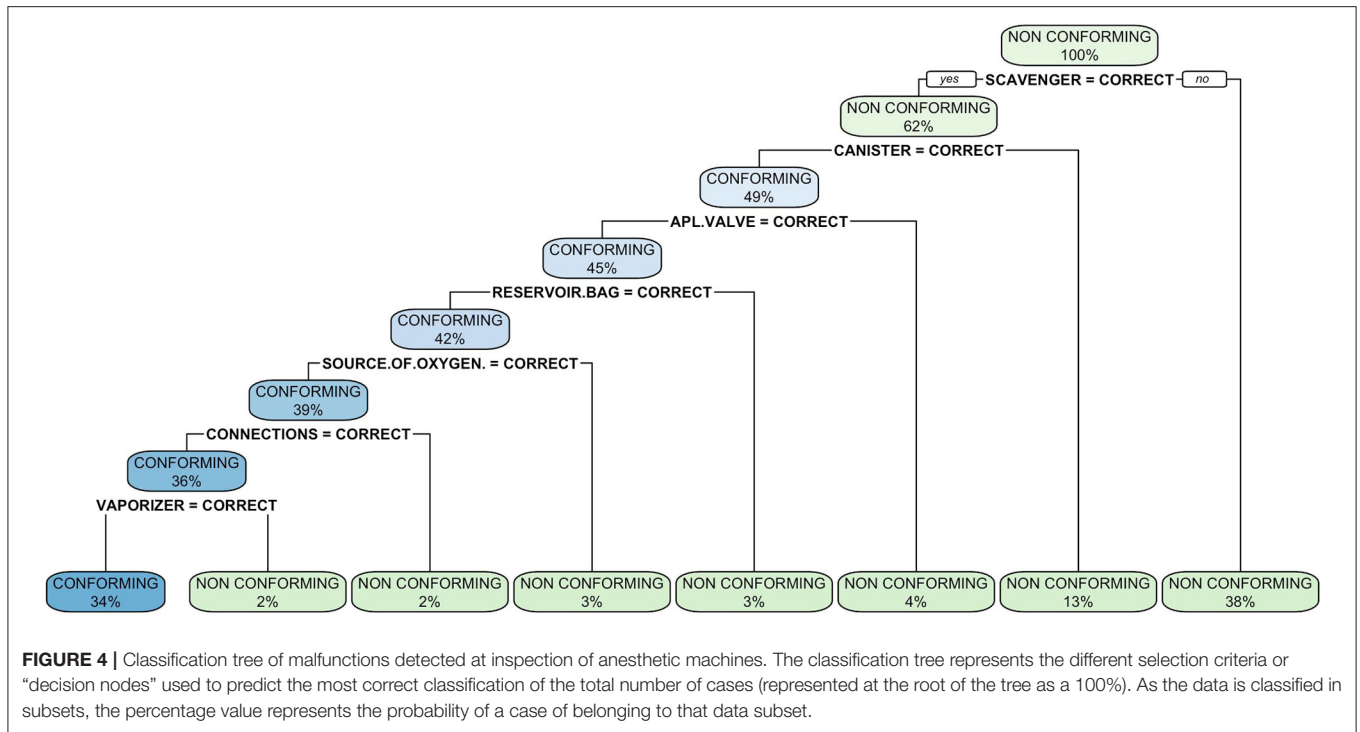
NON CONFORMING
100%

yes SCAVENGER = CORRECT no

NON CONFORMING
62%

CANISTER = CORRECT

CONFORMING
49%

APL.VALVE = CORRECT

CONFORMING
45%

RESERVOIR.BAG = CORRECT

CONFORMING
42%

SOURCE.OF.OXYGEN. = CORRECT

CONFORMING
39%

CONNECTIONS = CORRECT

CONFORMING
36%

VAPORIZER = CORRECT

CONFORMING
34%

NON CONFORMING
2%

NON CONFORMING
2%

NON CONFORMING
3%

NON CONFORMING
3%

NON CONFORMING
4%

NON CONFORMING
13%

NON CONFORMING
38%

**FIGURE 4 |** Classification tree of malfunctions detected at inspection of anesthetic machines. The classification tree represents the different selection criteria or "decision nodes" used to predict the most correct classification of the total number of cases (represented at the root of the tree as a 100%). As the data is classified in subsets, the percentage value represents the probability of a case of belonging to that data subset.